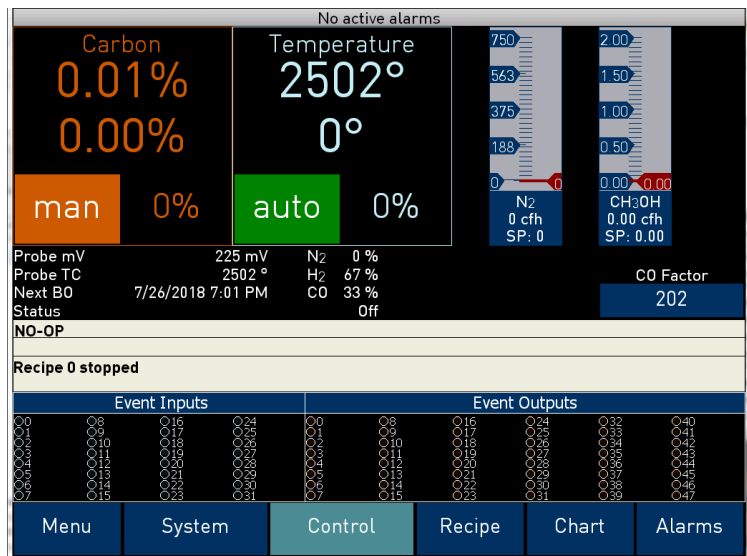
No active alarms

Carbon
0.01%
0.00%
man 0%

Temperature
2502°
0°
auto 0%

750
563
375
188
0
0
N2
0 cfh
SP: 0

2.00
1.50
1.00
0.50
0.00
0.00
CH3OH
0.00 cfh
SP: 0.00

| | | | |
|---|---|---|---|
| Probe mV | 225 mV | $N_2$ | 0 % |
| Probe TC | 2502 ° | $H_2$ | 67 % |
| Next BO | 7/26/2018 7:01 PM | CO | 33 % |
| Status | | | Off |

CO Factor
202

NO-OP

Recipe 0 stopped

Event Inputs
0 1 2 3 4 5 6 7
8 9 10 11 12 13 14 15
16 17 18 19 20 21 22 23
24 25 26 27 28 29 30 31

Event Outputs
0 1 2 3 4 5 6 7
8 9 10 11 12 13 14 15
16 17 18 19 20 21 22 23
24 25 26 27 28 29 30 31
32 33 34 35 36 37 38 39
40 41 42 43 44 45 46 47

Menu System Control Recipe Chart Alarms